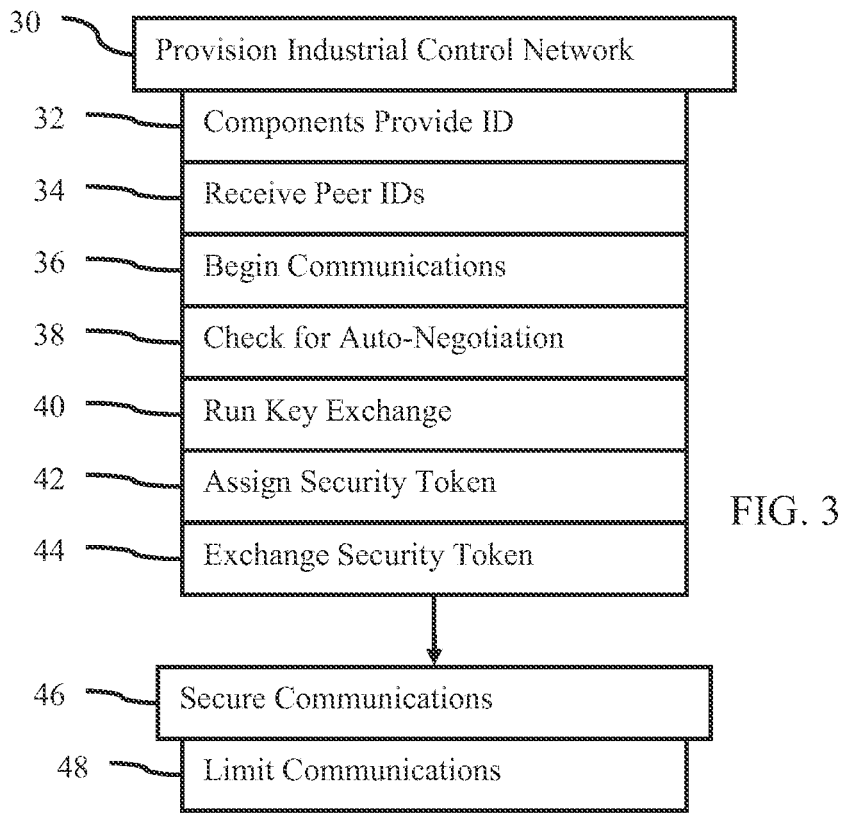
30 Provision Industrial Control Network

32 Components Provide ID

34 Receive Peer IDs

36 Begin Communications

38 Check for Auto-Negotiation

40 Run Key Exchange

42 Assign Security Token

44 Exchange Security Token

FIG. 3

46 Secure Communications

48 Limit Communications